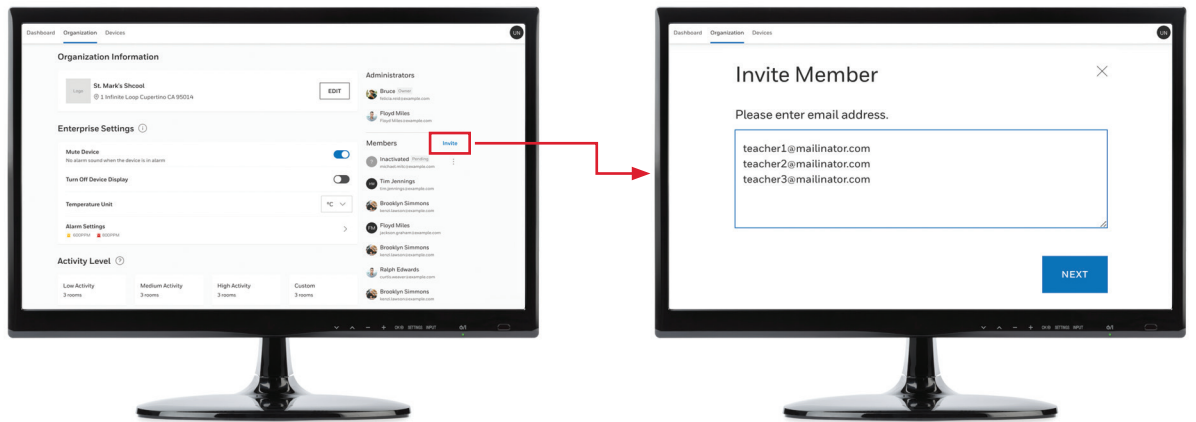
Dashboard Organization Devices

UN

Organization Information

Logo

St. Mark's Shcool

1 Infinite Loop Cupertino CA 95014

EDIT

Enterprise Settings ⓘ

Mute Device

No alarm sound when the device is in alarm

Turn Off Device Display

Temperature Unit

°C

Alarm Settings

600PPM 800PPM

Activity Level ?

Low Activity
3 rooms

Medium Activity
3 rooms

High Activity
3 rooms

Custom
3 rooms

Administrators

Bruce Owner
felicia.reid@example.com

Floyd Miles
Floyd.Miles@example.com

Members

Invite

Inactivated Pending
michael.mitc@example.com

TM Tim Jennings
tim.jennings@example.com

Brooklyn Simmons
kenzi.lawson@example.com

FM Floyd Miles
jackson.graham@example.com

Brooklyn Simmons
kenzi.lawson@example.com

Ralph Edwards
curtis.weaver@example.com

Brooklyn Simmons
kenzi.lawson@example.com

Dashboard Organization Devices

UN

Invite Member

Please enter email address.

teacher1@mailinator.com
teacher2@mailinator.com
teacher3@mailinator.com

NEXT